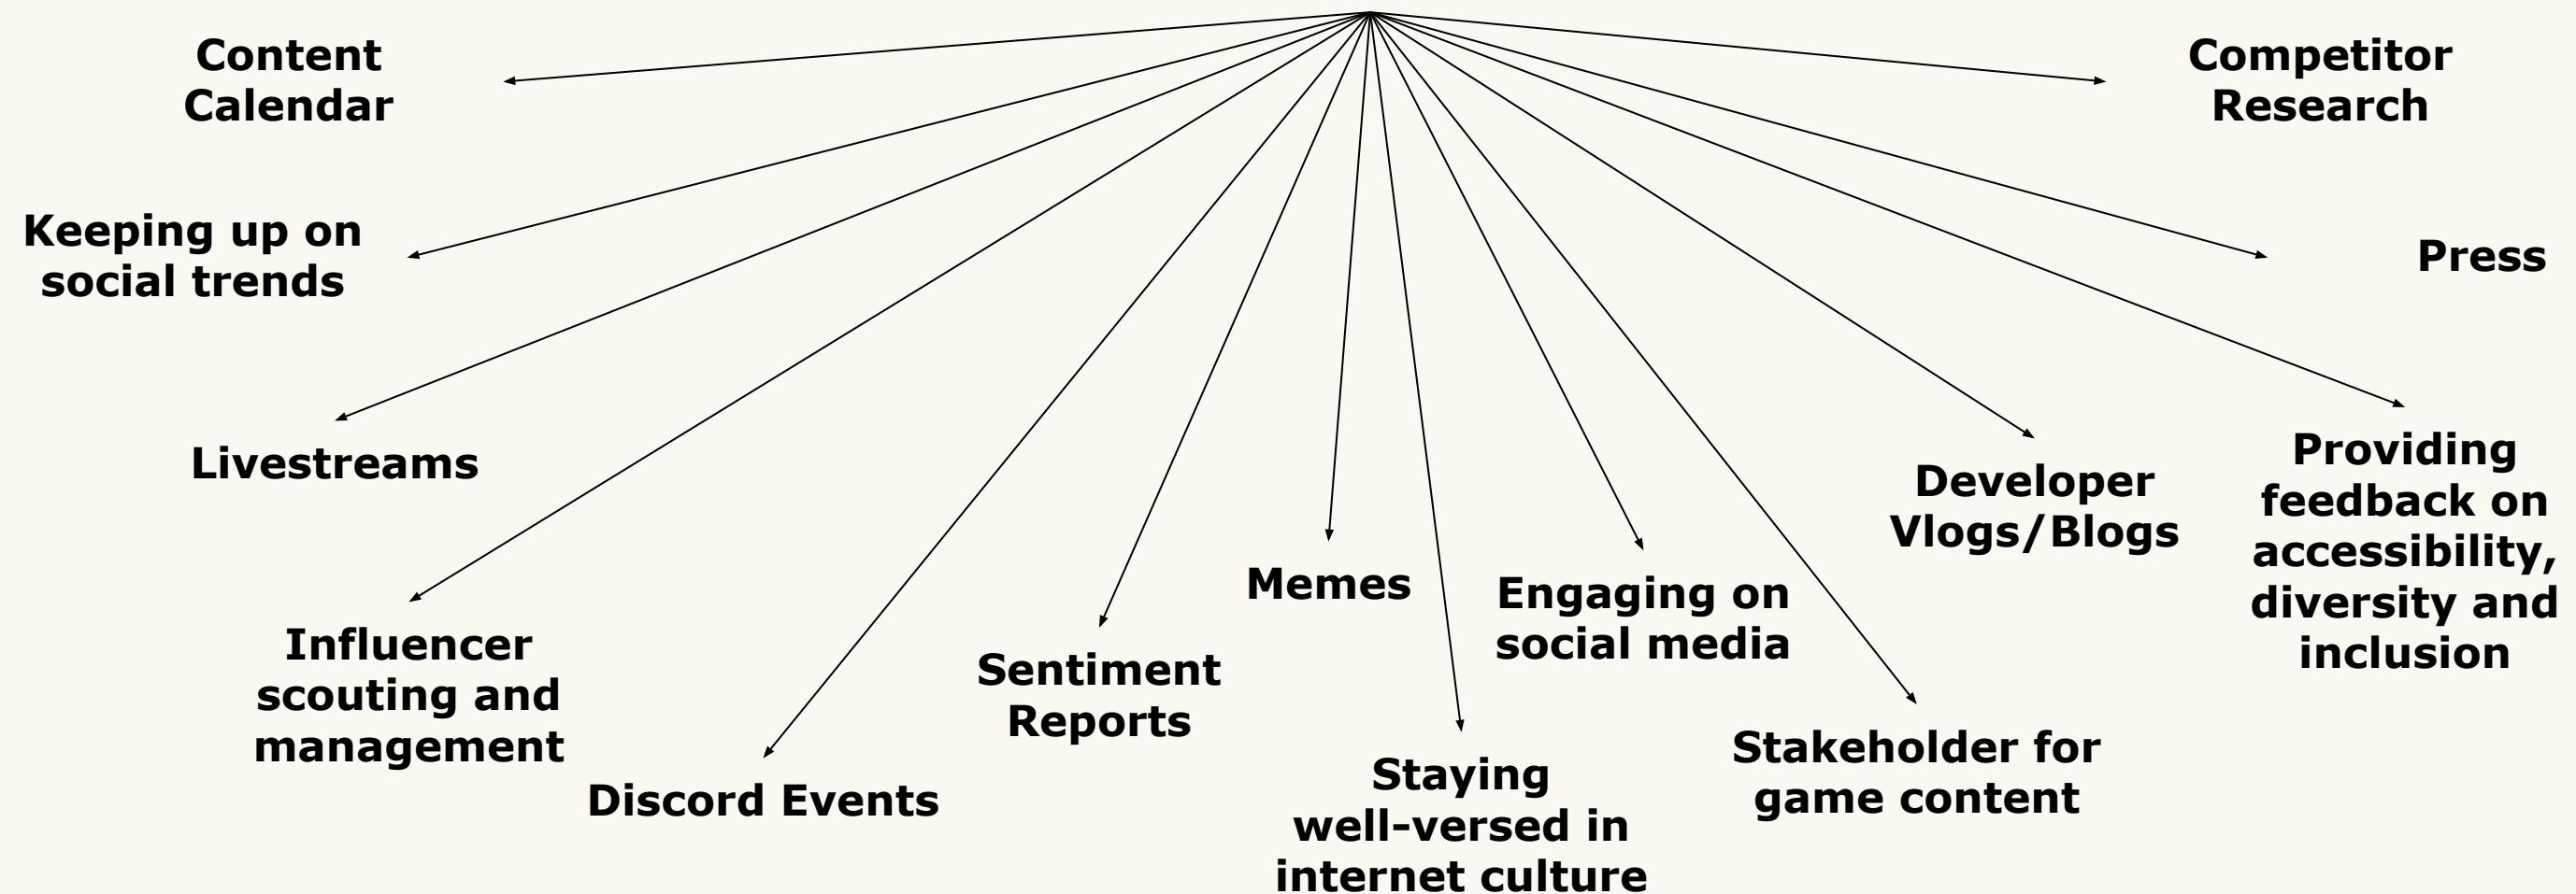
Content Calendar

Competitor Research

Keeping up on social trends

Press

Livestreams

Developer Vlogs/Blogs

Providing feedback on accessibility, diversity and inclusion

Memes

Engaging on social media

Influencer scouting and management

Sentiment Reports

Discord Events

Staying well-versed in internet culture

Stakeholder for game content